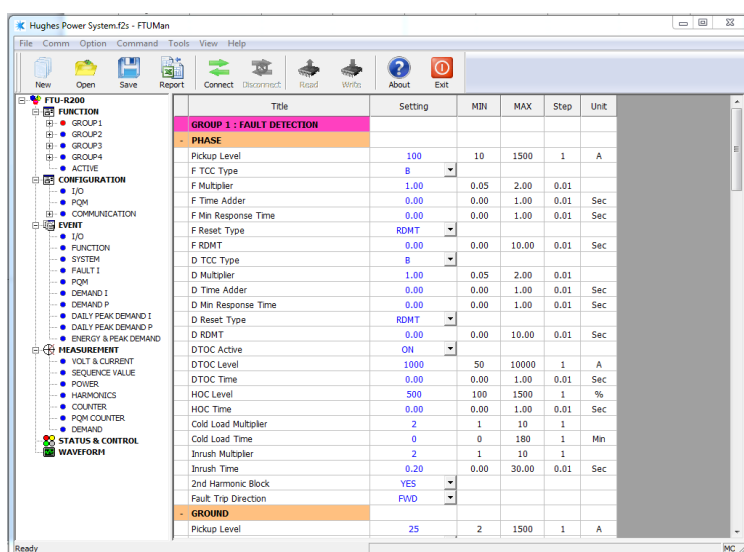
Hughes Power System.f2s - FTUMan

File Comm Option Command Tools View Help

New Open Save Report Connect Disconnect Read Write About Exit

FTU-R200
FUNCTION
GROUP1
GROUP2
GROUP3
GROUP4
ACTIVE
CONFIGURATION
I/O
PQM
COMMUNICATION
EVENT
I/O
FUNCTION
SYSTEM
FAULT I
PQM
DEMAND I
DEMAND P
DAILY PEAK DEMAND I
DAILY PEAK DEMAND P
ENERGY & PEAK DEMAND
MEASUREMENT
VOLT & CURRENT
SEQUENCE VALUE
POWER
HARMONICS
COUNTER
PQM COUNTER
DEMAND
STATUS & CONTROL
WAVEFORM

| Title | Setting | MIN | MAX | Step | Unit |
|---|---|---|---|---|---|
| GROUP 1 : FAULT DETECTION | | | | | |
| - PHASE | | | | | |
| Pickup Level | 100 | 10 | 1500 | 1 | A |
| F TCC Type | B | | | | |
| F Multiplier | 1.00 | 0.05 | 2.00 | 0.01 | |
| F Time Adder | 0.00 | 0.00 | 1.00 | 0.01 | Sec |
| F Min Response Time | 0.00 | 0.00 | 1.00 | 0.01 | Sec |
| F Reset Type | RDMT | | | | |
| F RDMT | 0.00 | 0.00 | 10.00 | 0.01 | Sec |
| D TCC Type | B | | | | |
| D Multiplier | 1.00 | 0.05 | 2.00 | 0.01 | |
| D Time Adder | 0.00 | 0.00 | 1.00 | 0.01 | Sec |
| D Min Response Time | 0.00 | 0.00 | 1.00 | 0.01 | Sec |
| D Reset Type | RDMT | | | | |
| D RDMT | 0.00 | 0.00 | 10.00 | 0.01 | Sec |
| DTOC Active | ON | | | | |
| DTOC Level | 1000 | 50 | 10000 | 1 | A |
| DTOC Time | 0.00 | 0.00 | 1.00 | 0.01 | Sec |
| HOC Level | 500 | 100 | 1500 | 1 | % |
| HOC Time | 0.00 | 0.00 | 1.00 | 0.01 | Sec |
| Cold Load Multiplier | 2 | 1 | 10 | 1 | |
| Cold Load Time | 0 | 0 | 180 | 1 | Min |
| Inrush Multiplier | 2 | 1 | 10 | 1 | |
| Inrush Time | 0.20 | 0.00 | 30.00 | 0.01 | Sec |
| 2nd Harmonic Block | YES | | | | |
| Fault Trip Direction | FWD | | | | |
| - GROUND | | | | | |
| Pickup Level | 25 | 2 | 1500 | 1 | A |

Ready
MC